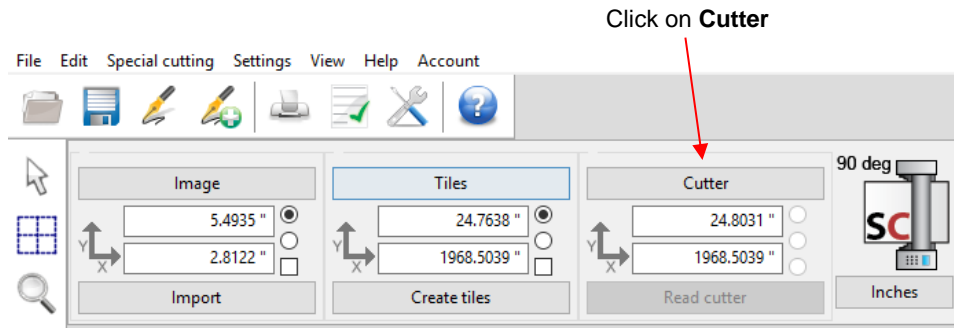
Click on **Cutter**

File Edit Special cutting Settings View Help Account

Image
5.4935 "
2.8122 "
Y
X
Import

Tiles
24.7638 "
1968.5039 "
Y
X
Create tiles

Cutter
24.8031 "
1968.5039 "
Y
X
Read cutter

90 deg
SC
Inches